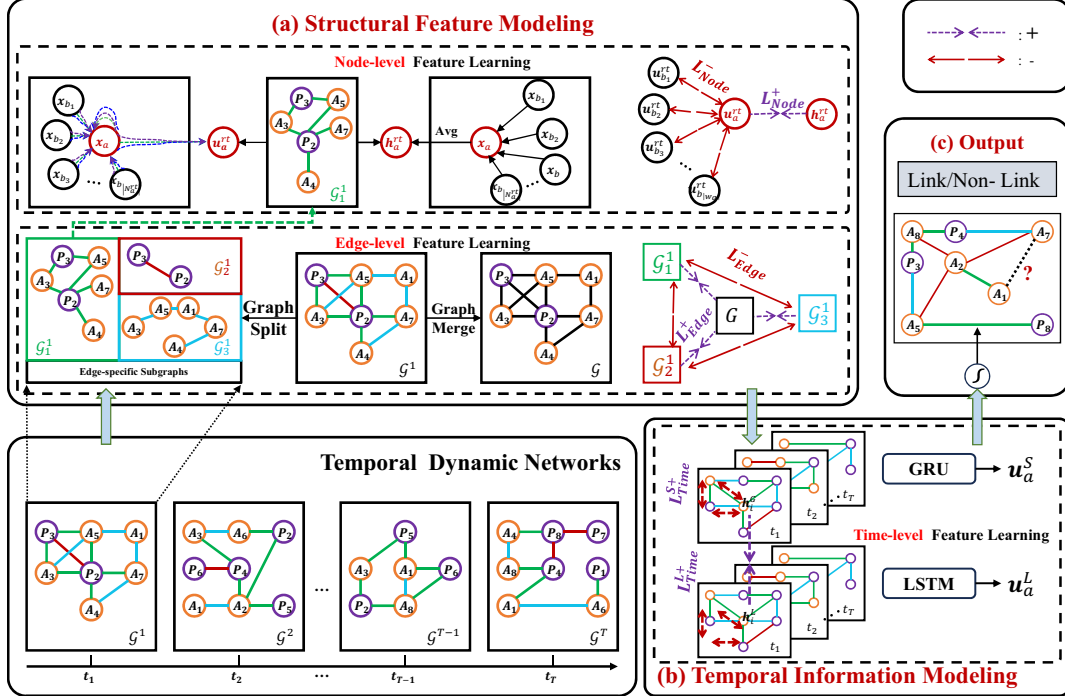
(a) Structural Feature Modeling

: +
: -

Node-level Feature Learning

$x_{b_1}$ $x_{b_2}$ $x_{b_3}$ $x_a$ $x_{b_{|N_a^{rt}|}}$ $u_a^{rt}$ $P_3$ $A_5$ $A_3$ $A_7$ $P_2$ $A_4$ $\mathcal{G}_1^1$ $h_a^{rt}$ Avg $x_{b_1}$ $x_{b_2}$ $x_a$ $x_b$ $x_{b_{|N_a^{rt}|}}$

$L_{Node}^-$ $L_{Node}^+$ $u_{b_1}^{rt}$ $u_{b_2}^{rt}$ $u_{b_3}^{rt}$ $u_a^{rt}$ $h_a^{rt}$ $u_{b_{|N_a|}}^{rt}$

(c) Output

Link/Non- Link

$A_8$ $P_4$ $A_7$ $P_3$ $A_2$ ? $A_1$ $A_5$ $P_8$

Edge-level Feature Learning

$P_3$ $A_5$ $A_3$ $A_7$ $P_2$ $A_4$ $\mathcal{G}_1^1$ $P_3$ $P_2$ $\mathcal{G}_2^1$ $A_5$ $A_1$ $A_7$ $A_4$ $\mathcal{G}_3^1$

Edge-specific Subgraphs

Graph Split

$P_3$ $A_5$ $A_1$ $A_3$ $P_2$ $A_7$ $A_4$ $\mathcal{G}^1$

Graph Merge

$P_3$ $A_5$ $A_1$ $A_3$ $P_2$ $A_7$ $A_4$ $\mathcal{G}$

$\mathcal{G}_1^1$ $L_{Edge}^-$ $G$ $L_{Edge}^+$ $\mathcal{G}_3^1$ $\mathcal{G}_2^1$

Temporal Dynamic Networks

$P_3$ $A_5$ $A_1$ $A_3$ $P_2$ $A_7$ $A_4$ $\mathcal{G}^1$

$A_3$ $A_6$ $P_2$ $P_6$ $P_4$ $A_1$ $A_2$ $P_5$ $\mathcal{G}^2$

...

$P_5$ $A_3$ $A_1$ $P_6$ $P_2$ $A_8$ $\mathcal{G}^{T-1}$

$A_4$ $P_8$ $P_7$ $A_8$ $P_4$ $P_1$ $A_1$ $A_6$ $\mathcal{G}^T$

$t_1$ $t_2$ ... $t_{T-1}$ $t_T$

$L_{Time}^{S+}$ $h_t^a$ $t_1$ $t_2$ $t_T$

GRU $u_a^S$

Time-level Feature Learning

$L_{Time}^{L+}$ $h_t^L$ $t_1$ $t_2$ $t_T$

LSTM $u_a^L$

(b) Temporal Information Modeling